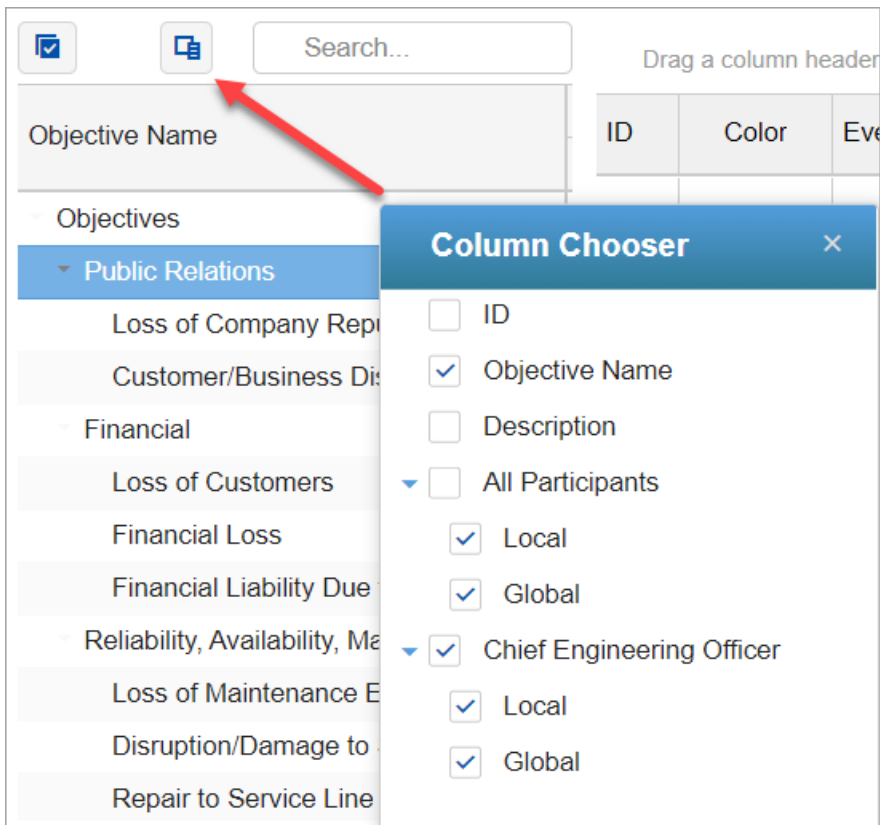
Search...

Drag a column header

Objective Name

ID | Color | Eve

Objectives
Public Relations
Loss of Company Repu
Customer/Business Dis
Financial
Loss of Customers
Financial Loss
Financial Liability Due
Reliability, Availability, Ma
Loss of Maintenance E
Disruption/Damage to
Repair to Service Line

Column Chooser
×
ID
Objective Name
Description
All Participants
Local
Global
Chief Engineering Officer
Local
Global